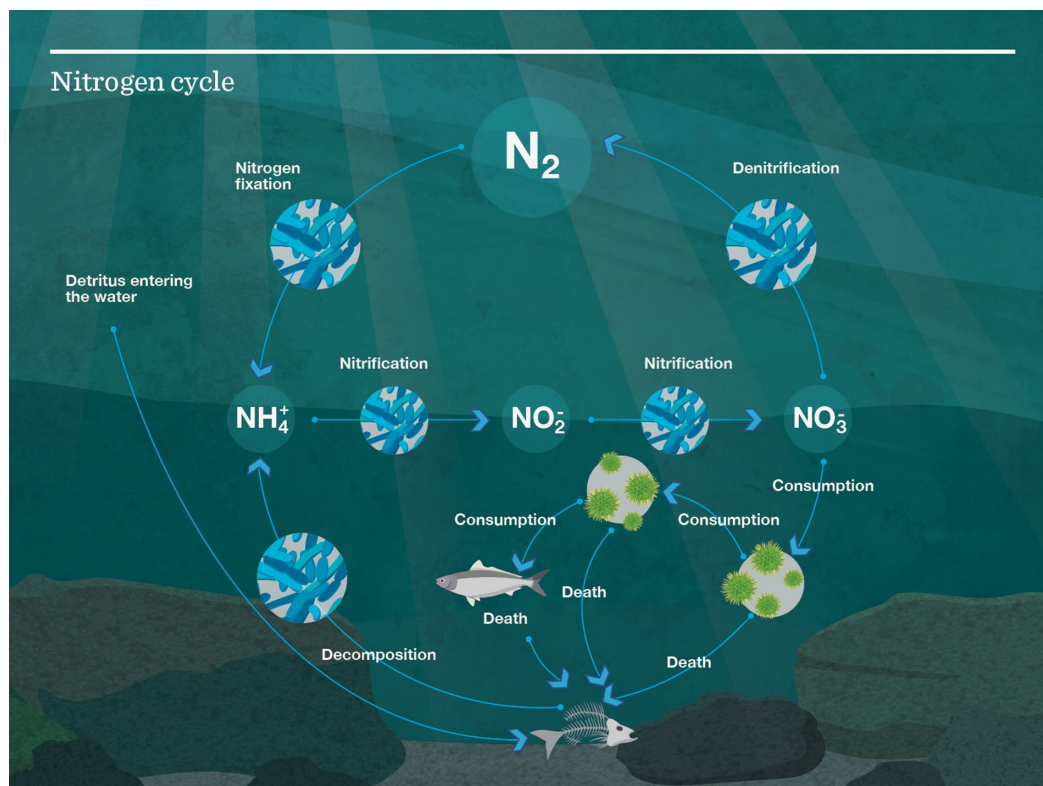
Nitrogen cycle

$N_2$

Nitrogen fixation

Denitrification

Detritus entering the water

Nitrification

Nitrification

$NH_4^+$

$NO_2^-$

$NO_3^-$

Consumption

Consumption

Consumption

Death

Death

Death

Decomposition